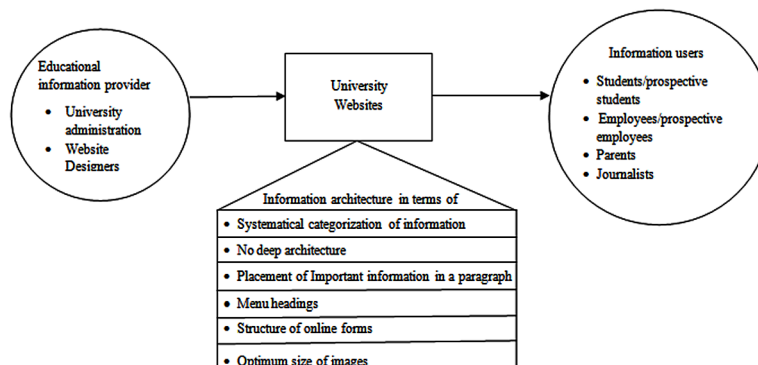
Educational information provider

- University administration
- Website Designers

University Websites

Information users

- Students/prospective students
- Employees/prospective employees
- Parents
- Journalists

Information architecture in terms of

- Systematical categorization of information
- No deep architecture
- Placement of Important information in a paragraph
- Menu headings
- Structure of online forms
- Optimum size of images